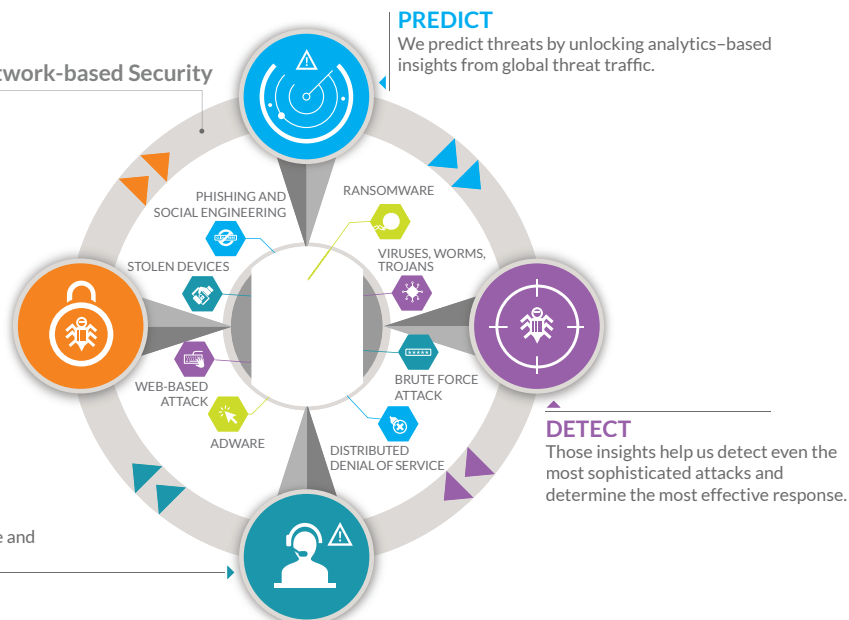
PREDICT
We predict threats by unlocking analytics–based insights from global threat traffic.

twork-based Security

PHISHING AND SOCIAL ENGINEERING

RANSOMWARE

STOLEN DEVICES

VIRUSES, WORMS, TROJANS

WEB-BASED ATTACK

BRUTE FORCE ATTACK

ADWARE

DISTRIBUTED DENIAL OF SERVICE

DETECT
Those insights help us detect even the most sophisticated attacks and determine the most effective response.

e and